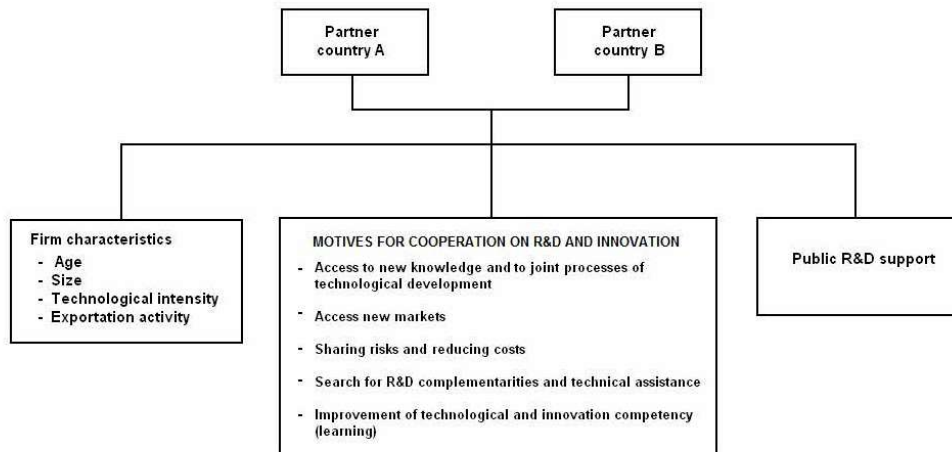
Partner country A

Partner country B

Firm characteristics
- Age
- Size
- Technological intensity
- Exportation activity

MOTIVES FOR COOPERATION ON R&D AND INNOVATION
- Access to new knowledge and to joint processes of technological development
- Access new markets
- Sharing risks and reducing costs
- Search for R&D complementarities and technical assistance
- Improvement of technological and innovation competency (learning)

Public R&D support